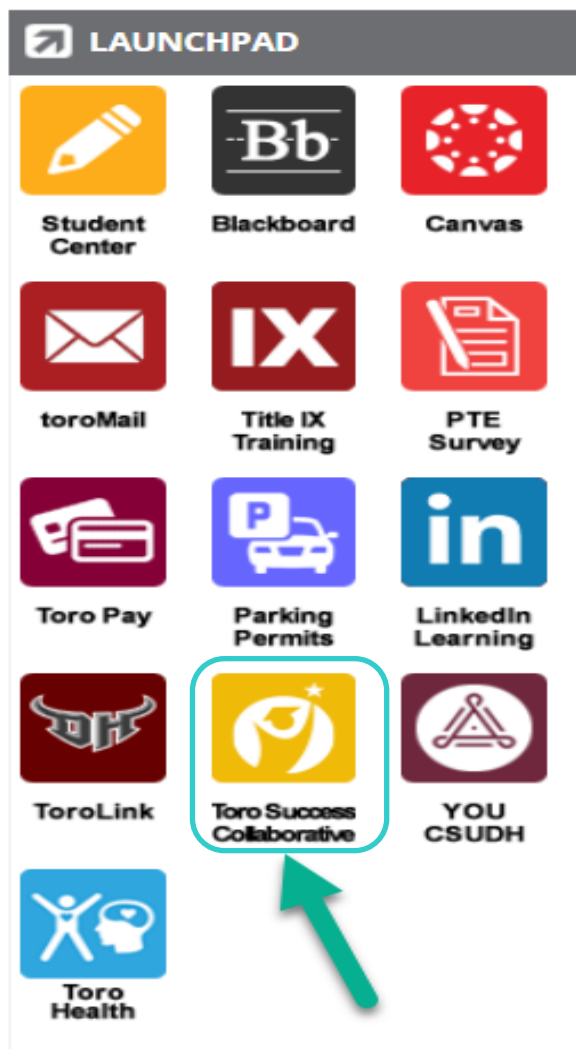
LAUNCHPAD

Student Center

Bb

Blackboard

Canvas

toroMail

IX

Title IX Training

PTE Survey

Toro Pay

P

Parking Permits

in

LinkedIn Learning

DH

ToroLink

Toro Success Collaborative

YOU CSUDH

Toro Health